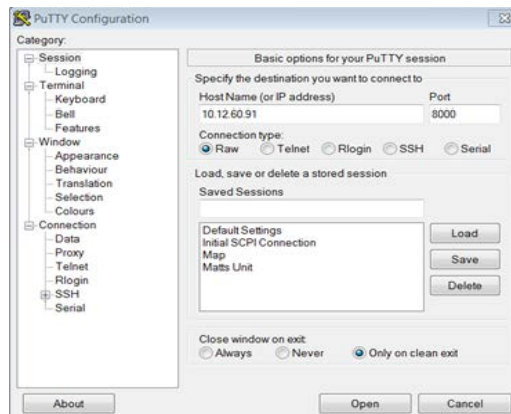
PuTTY Configuration

Category:

Session
Logging
Terminal
Keyboard
Bell
Features
Window
Appearance
Behaviour
Translation
Selection
Colours
Connection
Data
Proxy
Telnet
Rlogin
SSH
Serial

Basic options for your PuTTY session

Specify the destination you want to connect to

Host Name (or IP address)
10.12.60.91

Port
8000

Connection type:
Raw Telnet Rlogin SSH Serial

Load, save or delete a stored session

Saved Sessions

Default Settings
Initial SCPI Connection
Map
Matts Unit

Load
Save
Delete

Close window on exit:
Always Never Only on clean exit

About
Open
Cancel